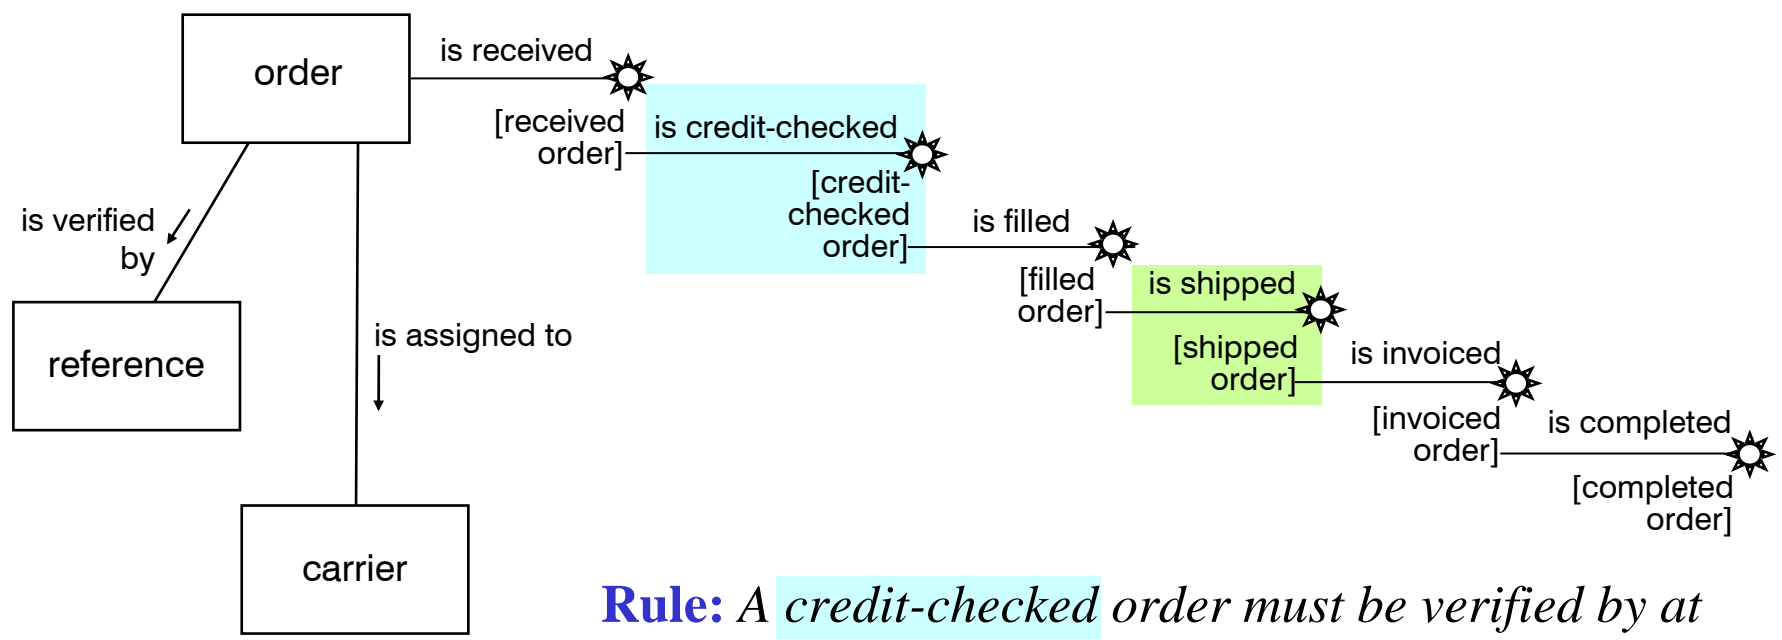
order

is received

[received order]

is credit-checked

[credit-checked order]

is filled

[filled order]

is shipped

[shipped order]

is invoiced

[invoiced order]

is completed

[completed order]

is verified by

reference

is assigned to

carrier

Rule: A credit-checked order must be verified by at